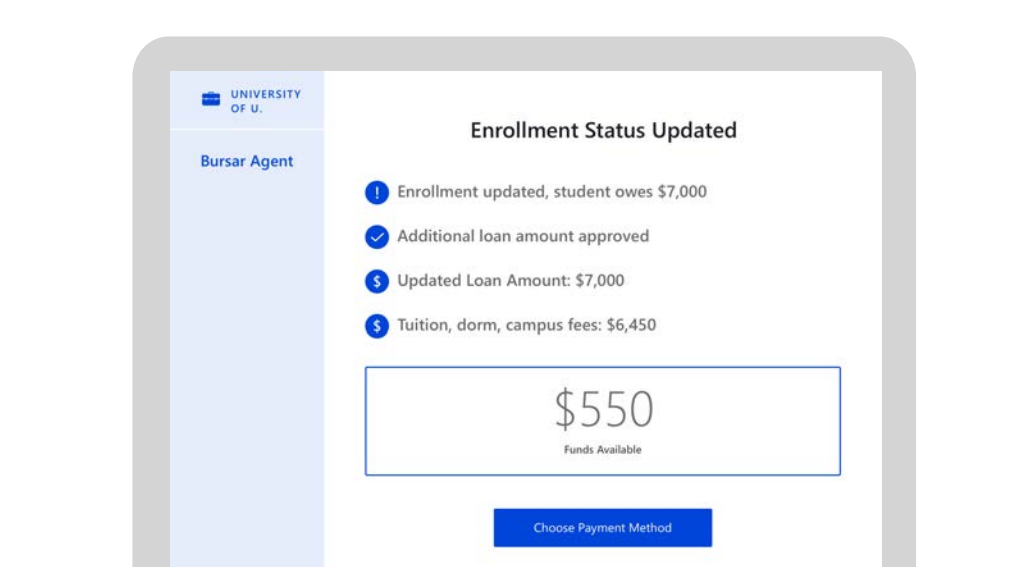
UNIVERSITY OF U.

Bursar Agent

Enrollment Status Updated

Enrollment updated, student owes $7,000

Additional loan amount approved

Updated Loan Amount: $7,000

Tuition, dorm, campus fees: $6,450

$550

Funds Available

Choose Payment Method